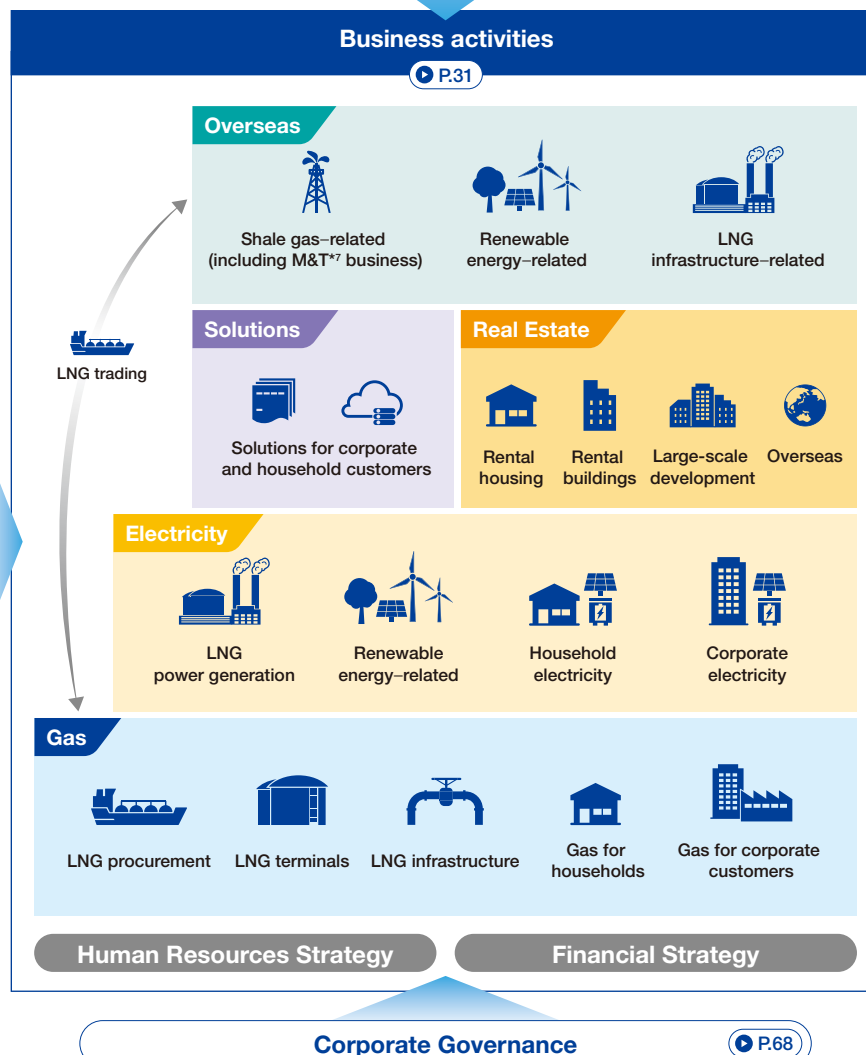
Business activities

P.31

Overseas

Shale gas–related (including M&T*7 business)

Renewable energy–related

LNG infrastructure–related

LNG trading

Solutions

Solutions for corporate and household customers

Real Estate

Rental housing

Rental buildings

Large-scale development

Overseas

Electricity

LNG power generation

Renewable energy–related

Household electricity

Corporate electricity

Gas

LNG procurement

LNG terminals

LNG infrastructure

Gas for households

Gas for corporate customers

Human Resources Strategy

Financial Strategy

Corporate Governance

P.68